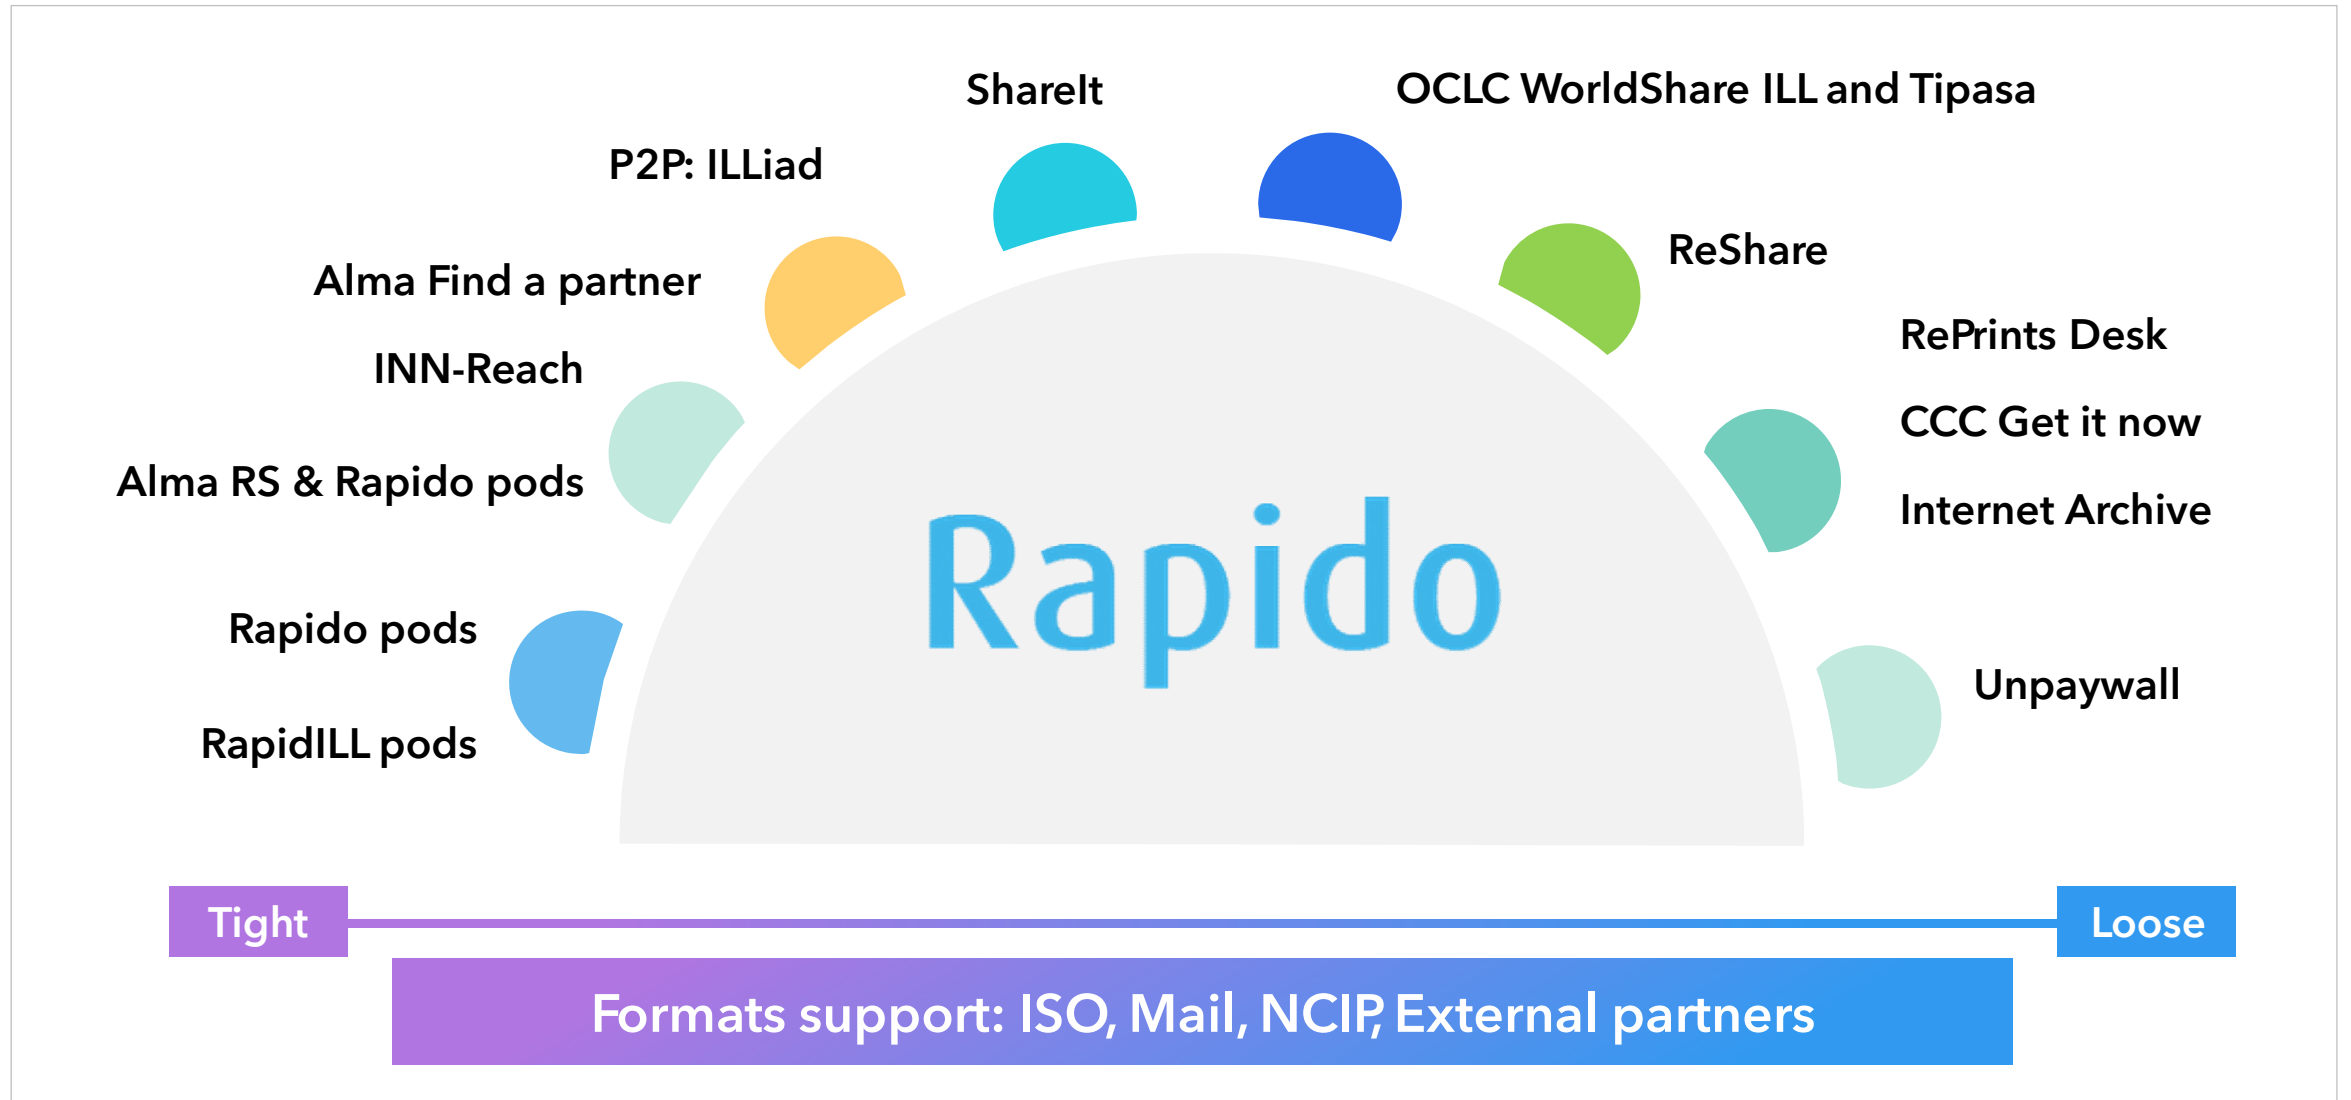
ShareIt

OCLC WorldShare ILL and Tipasa

P2P: ILLiad

ReShare

Alma Find a partner

RePrints Desk

INN-Reach

CCC Get it now

Alma RS & Rapido pods

Internet Archive

Rapido

Rapido pods

Unpaywall

RapidILL pods

Tight

Loose

Formats support: ISO, Mail, NCIP, External partners